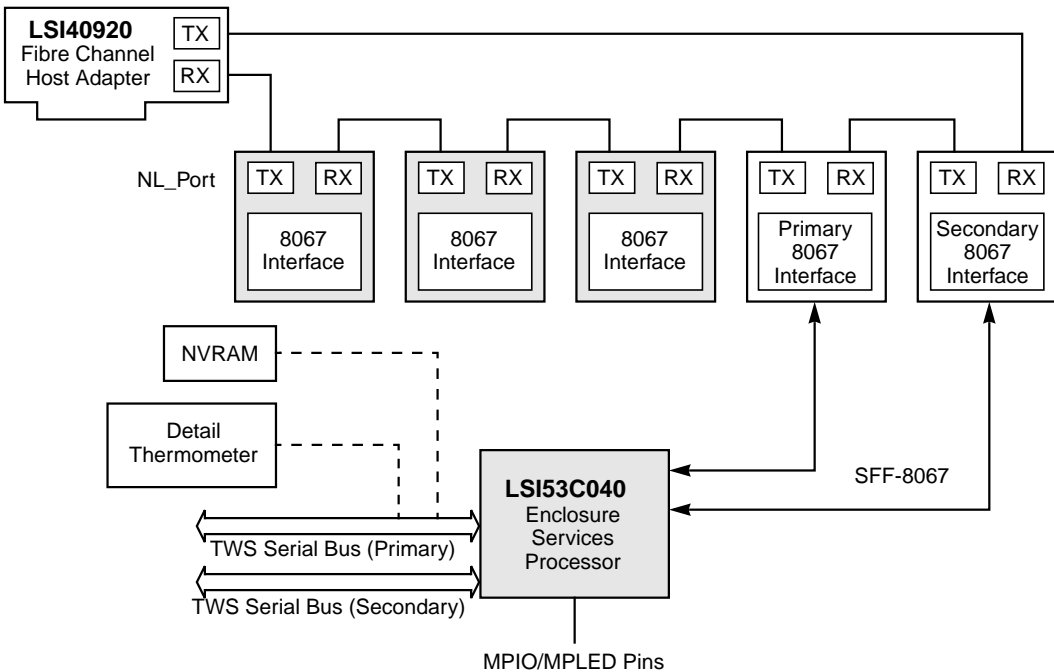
LSI40920
Fibre Channel
Host Adapter
TX
RX

NL_Port

TX RX
8067
Interface

TX RX
8067
Interface

TX RX
8067
Interface

TX RX
Primary
8067
Interface

TX RX
Secondary
8067
Interface

NVRAM

Detail
Thermometer

LSI53C040
Enclosure
Services
Processor

SFF-8067

TWS Serial Bus (Primary)

TWS Serial Bus (Secondary)

MPIO/MPLED Pins